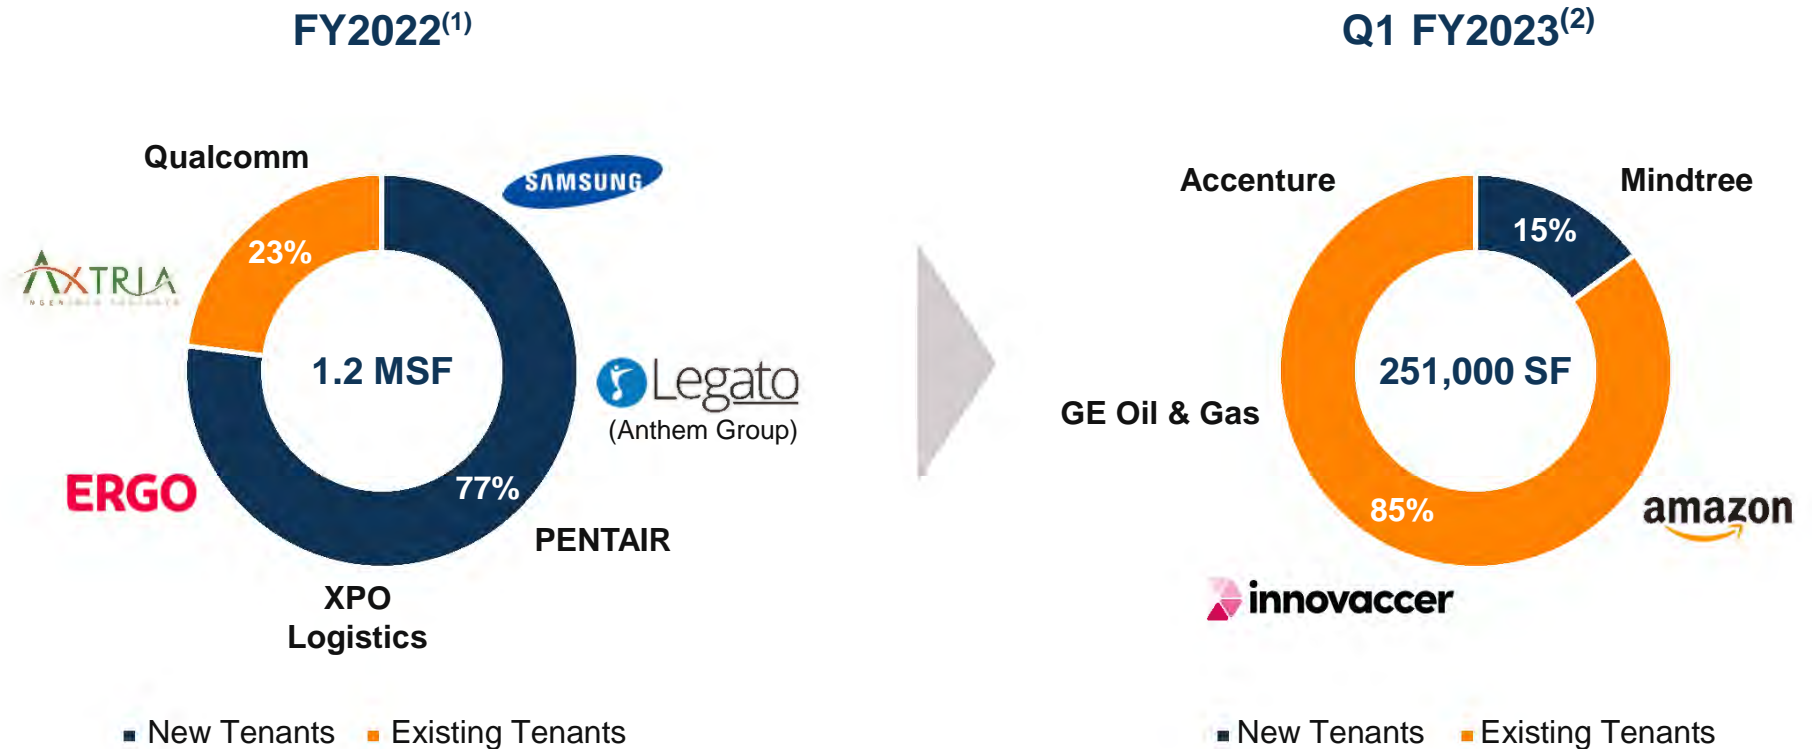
FY2022$^{(1)}$

Qualcomm

SAMSUNG

AXTRIA

23%

1.2 MSF

Legato
(Anthem Group)

ERGO

77%

PENTAIR

XPO Logistics

New Tenants Existing Tenants

Q1 FY2023$^{(2)}$

Accenture

Mindtree

15%

251,000 SF

GE Oil & Gas

85%

amazon

innovaccer

New Tenants Existing Tenants